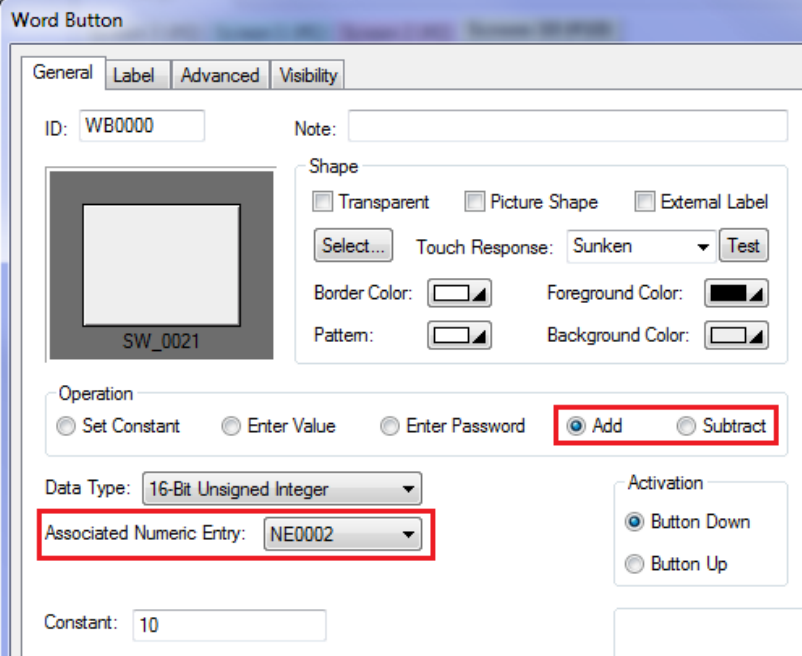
Word Button

General | Label | Advanced | Visibility

ID: WB0000

Note:

SW_0021

Shape

Transparent

Picture Shape

External Label

Select...

Touch Response: Sunken

Test

Border Color:

Foreground Color:

Pattern:

Background Color:

Operation

Set Constant

Enter Value

Enter Password

Add

Subtract

Data Type: 16-Bit Unsigned Integer

Associated Numeric Entry: NE0002

Activation

Button Down

Button Up

Constant: 10